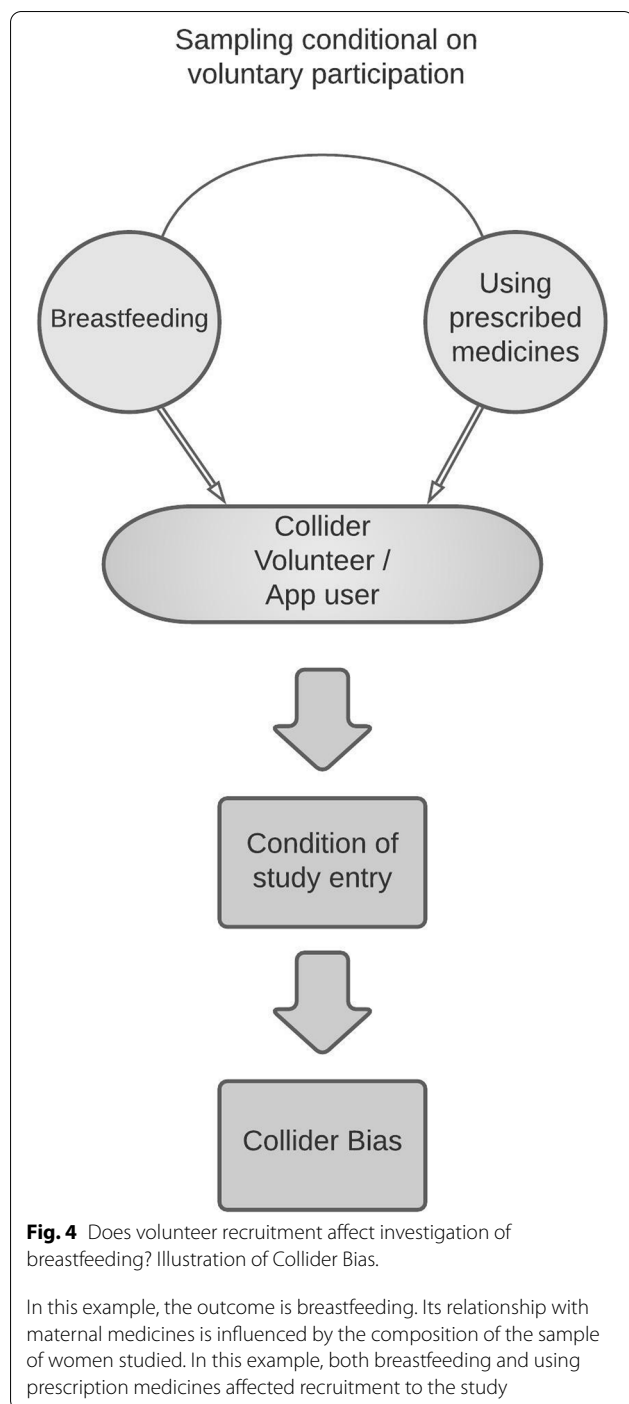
Sampling conditional on voluntary participation

Breastfeeding

Using prescribed medicines

Collider Volunteer / App user

Condition of study entry

Collider Bias

**Fig. 4** Does volunteer recruitment affect investigation of breastfeeding? Illustration of Collider Bias.

In this example, the outcome is breastfeeding. Its relationship with maternal medicines is influenced by the composition of the sample of women studied. In this example, both breastfeeding and using prescription medicines affected recruitment to the study